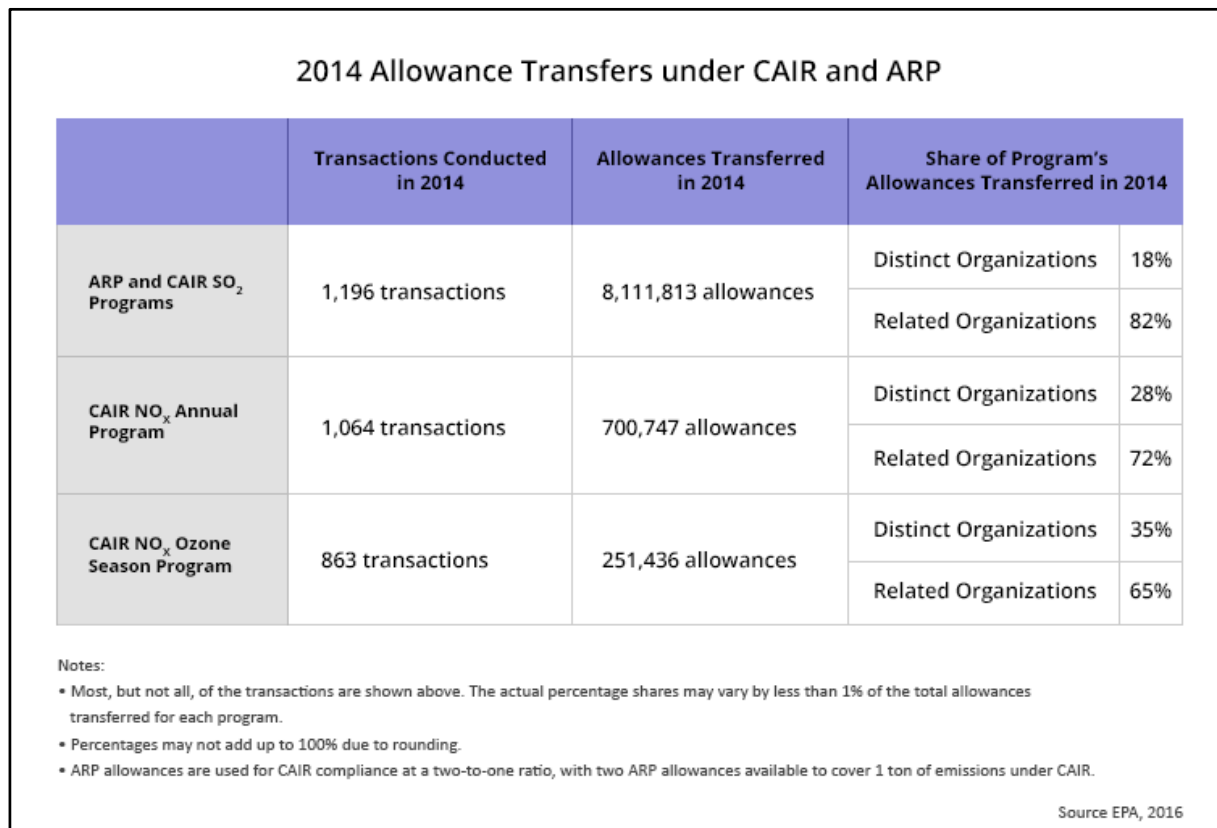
2014 Allowance Transfers under CAIR and ARP

| | Transactions Conducted in 2014 | Allowances Transferred in 2014 | Share of Program's Allowances Transferred in 2014 | |
|---|---|---|---|---|
| ARP and CAIR $SO_2$ Programs | 1,196 transactions | 8,111,813 allowances | Distinct Organizations | 18% |
| | | | Related Organizations | 82% |
| CAIR $NO_x$ Annual Program | 1,064 transactions | 700,747 allowances | Distinct Organizations | 28% |
| | | | Related Organizations | 72% |
| CAIR $NO_x$ Ozone Season Program | 863 transactions | 251,436 allowances | Distinct Organizations | 35% |
| | | | Related Organizations | 65% |

Notes:
• Most, but not all, of the transactions are shown above. The actual percentage shares may vary by less than 1% of the total allowances transferred for each program.
• Percentages may not add up to 100% due to rounding.
• ARP allowances are used for CAIR compliance at a two-to-one ratio, with two ARP allowances available to cover 1 ton of emissions under CAIR.

Source EPA, 2016